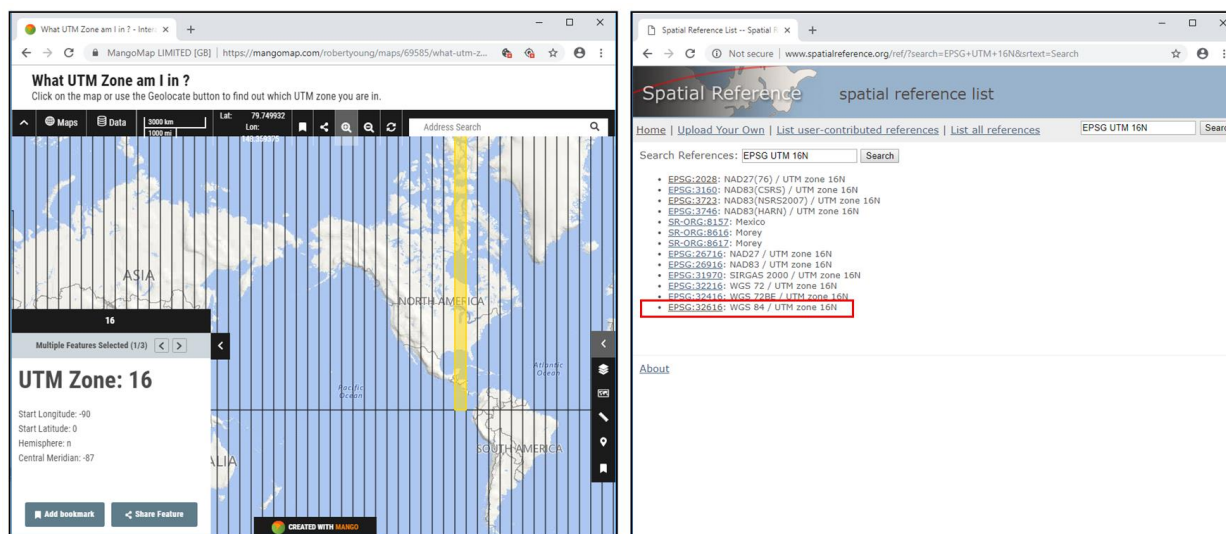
What UTM Zone am I in ? - Inter ×
+
MangoMap LIMITED [GB] | https://mangomap.com/robertyoung/maps/69585/what-utm-z...

What UTM Zone am I in ?
Click on the map or use the Geolocate button to find out which UTM zone you are in.

Maps
Data
3000 km
1000 mi
Lat: 79.749932
Lon: 142.359375
Address Search

ASIA
NORTH AMERICA
Pacific Ocean
Atlantic Ocean
SOUTH AMERICA
ALIA

16
Multiple Features Selected (1/3)

UTM Zone: 16

Start Longitude: -90
Start Latitude: 0
Hemisphere: n
Central Meridian: -87

Add bookmark
Share Feature
CREATED WITH MANGO

Spatial Reference List -- Spatial R ×
+
Not secure | www.spatialreference.org/ref/?search=EPSG+UTM+16N&srtext=Search

Spatial Reference
spatial reference list

Home | Upload Your Own | List user-contributed references | List all references
EPSG UTM 16N
Search

Search References: EPSG UTM 16N
Search

- EPSG:2028: NAD27(76) / UTM zone 16N
- EPSG:3160: NAD83(CSRS) / UTM zone 16N
- EPSG:3723: NAD83(NSRS2007) / UTM zone 16N
- EPSG:3746: NAD83(HARN) / UTM zone 16N
- SR-ORG:8157: Mexico
- SR-ORG:8616: Morey
- SR-ORG:8617: Morey
- EPSG:26716: NAD27 / UTM zone 16N
- EPSG:26916: NAD83 / UTM zone 16N
- EPSG:31970: SIRGAS 2000 / UTM zone 16N
- EPSG:32216: WGS 72 / UTM zone 16N
- EPSG:32416: WGS 72BE / UTM zone 16N
- EPSG:32616: WGS 84 / UTM zone 16N

About